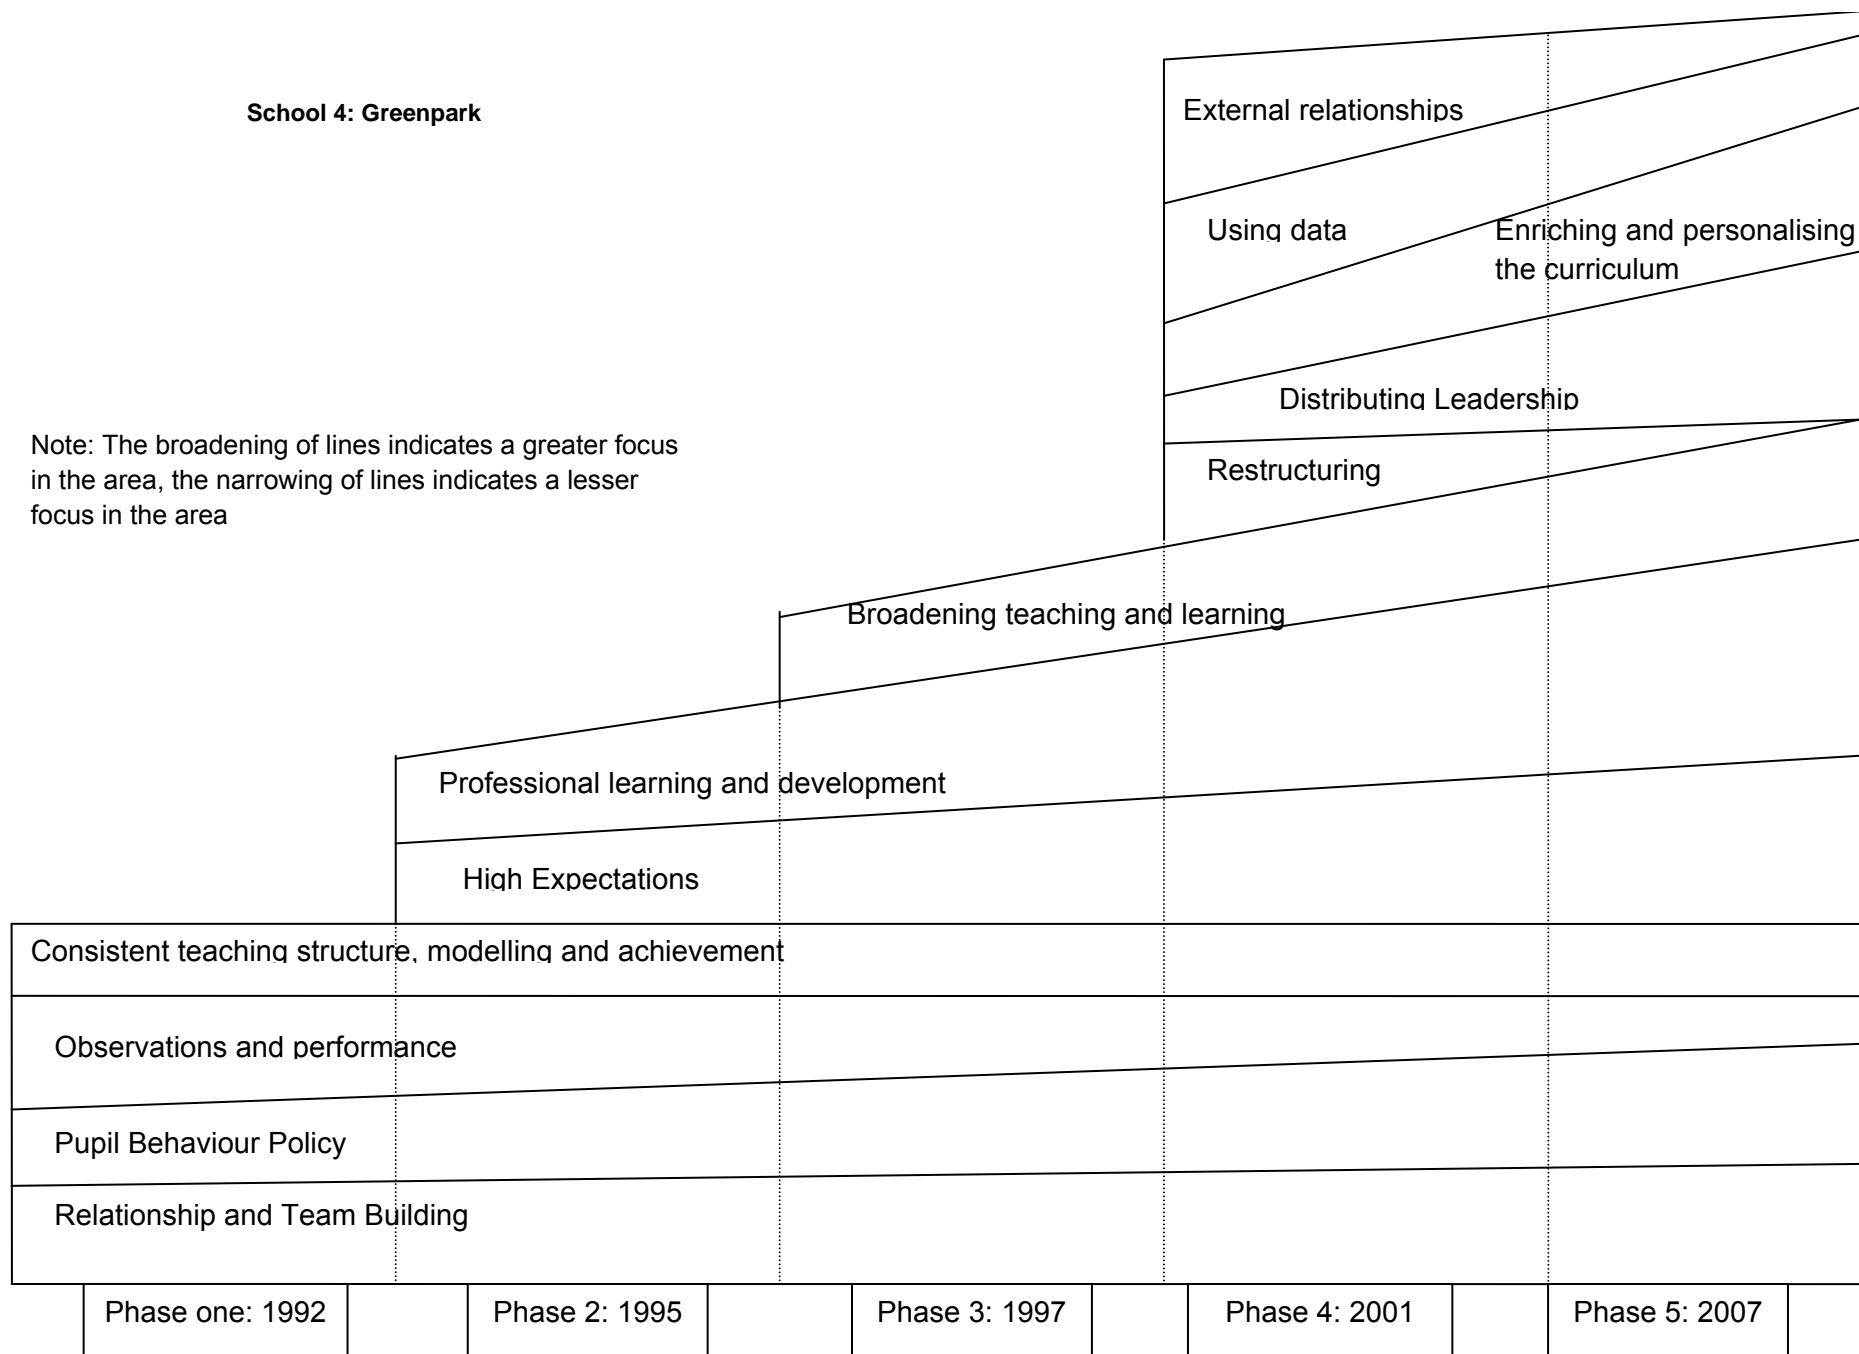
School 4: Greenpark

Note: The broadening of lines indicates a greater focus in the area, the narrowing of lines indicates a lesser focus in the area

External relationships

Using data

Enriching and personalising the curriculum

Distributing Leadership

Restructuring

Broadening teaching and learning

Professional learning and development

High Expectations

Consistent teaching structure, modelling and achievement

Observations and performance

Pupil Behaviour Policy

Relationship and Team Building

Phase one: 1992

Phase 2: 1995

Phase 3: 1997

Phase 4: 2001

Phase 5: 2007